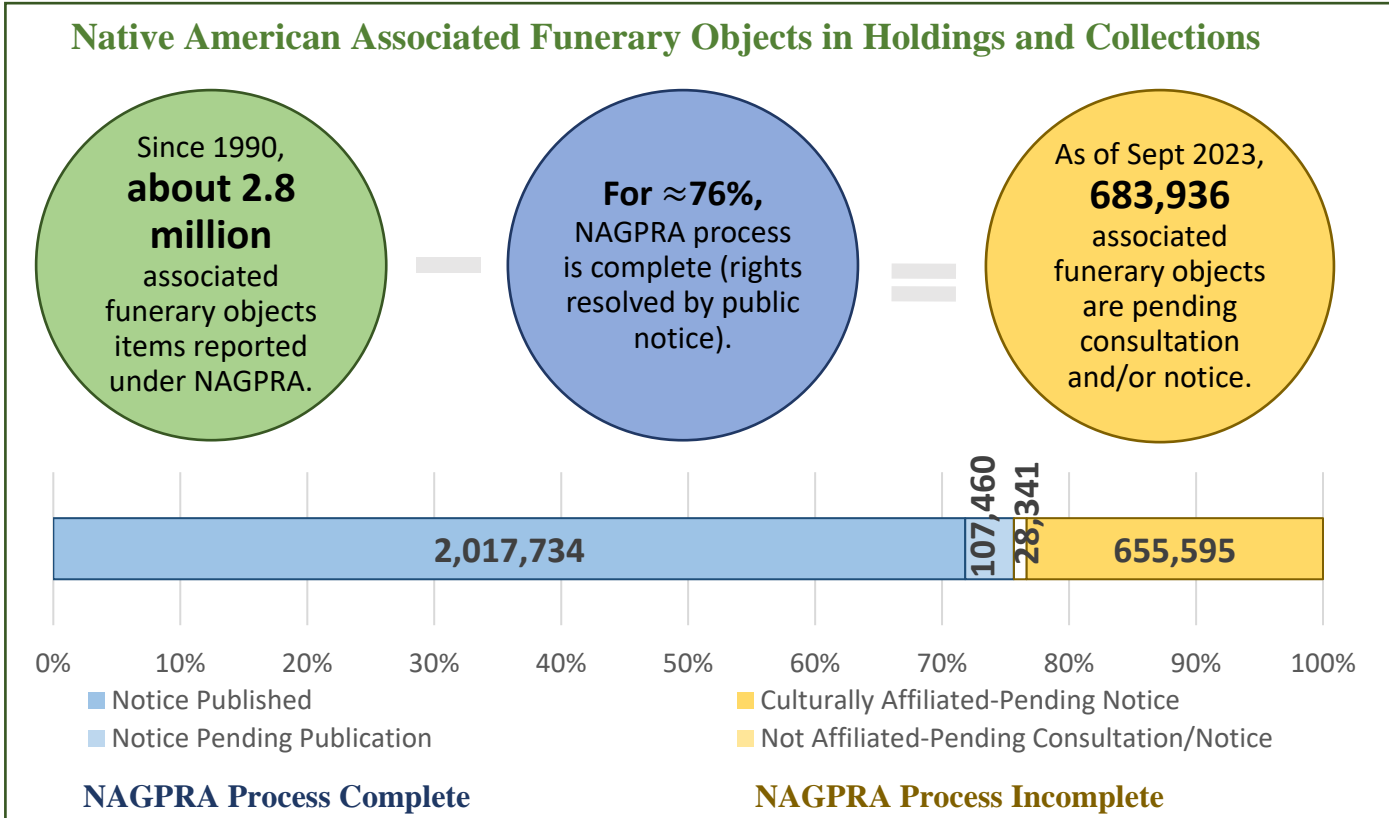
Native American Associated Funerary Objects in Holdings and Collections

Since 1990, **about 2.8 million** associated funerary objects items reported under NAGPRA.

**For ≈76%,** NAGPRA process is complete (rights resolved by public notice).

As of Sept 2023, **683,936** associated funerary objects are pending consultation and/or notice.

2,017,734

107,460

28,341

655,595

0% 10% 20% 30% 40% 50% 60% 70% 80% 90% 100%

Notice Published

Notice Pending Publication

Culturally Affiliated-Pending Notice

Not Affiliated-Pending Consultation/Notice

NAGPRA Process Complete

NAGPRA Process Incomplete